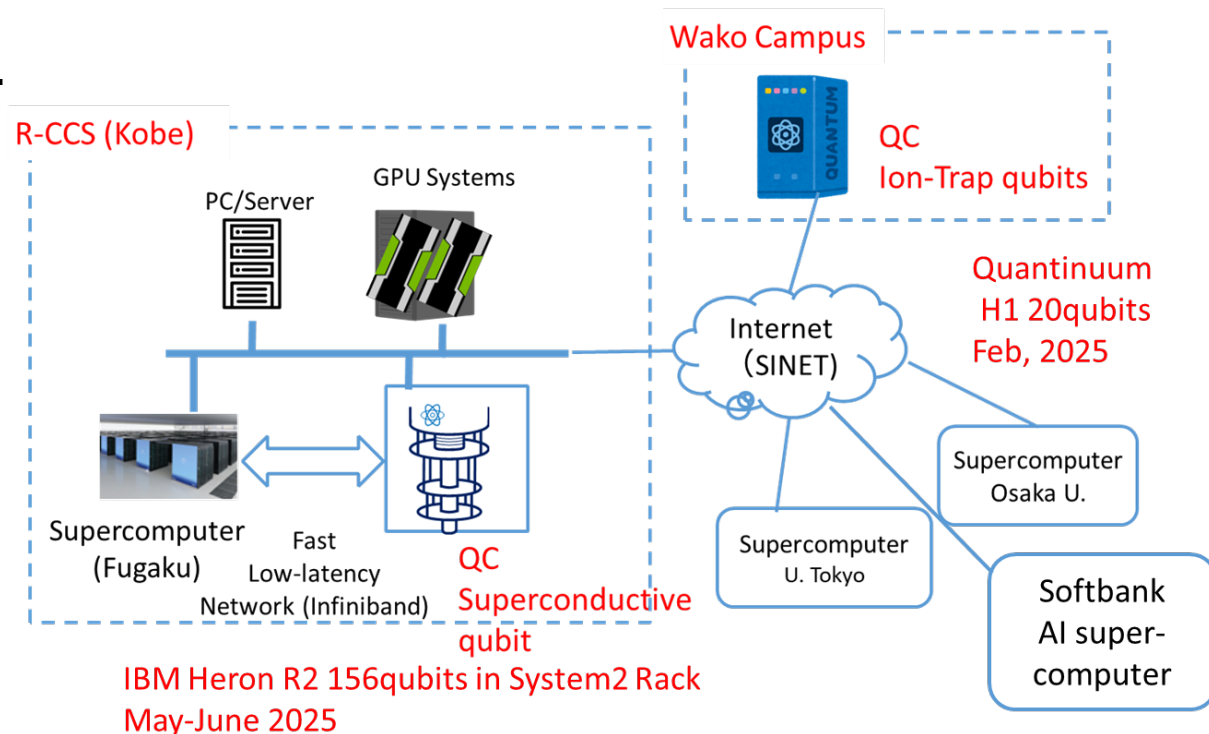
Wako Campus

QUANTUM

QC
Ion-Trap qubits

R-CCS (Kobe)

PC/Server

GPU Systems

Quantinuum
H1 20qubits
Feb, 2025

Internet
(SINET)

Supercomputer
Osaka U.

Supercomputer
(Fugaku)

Fast
Low-latency
Network (Infiniband)

QC
Superconductive
qubit

Supercomputer
U. Tokyo

Softbank
AI super-computer

IBM Heron R2 156qubits in System2 Rack
May-June 2025